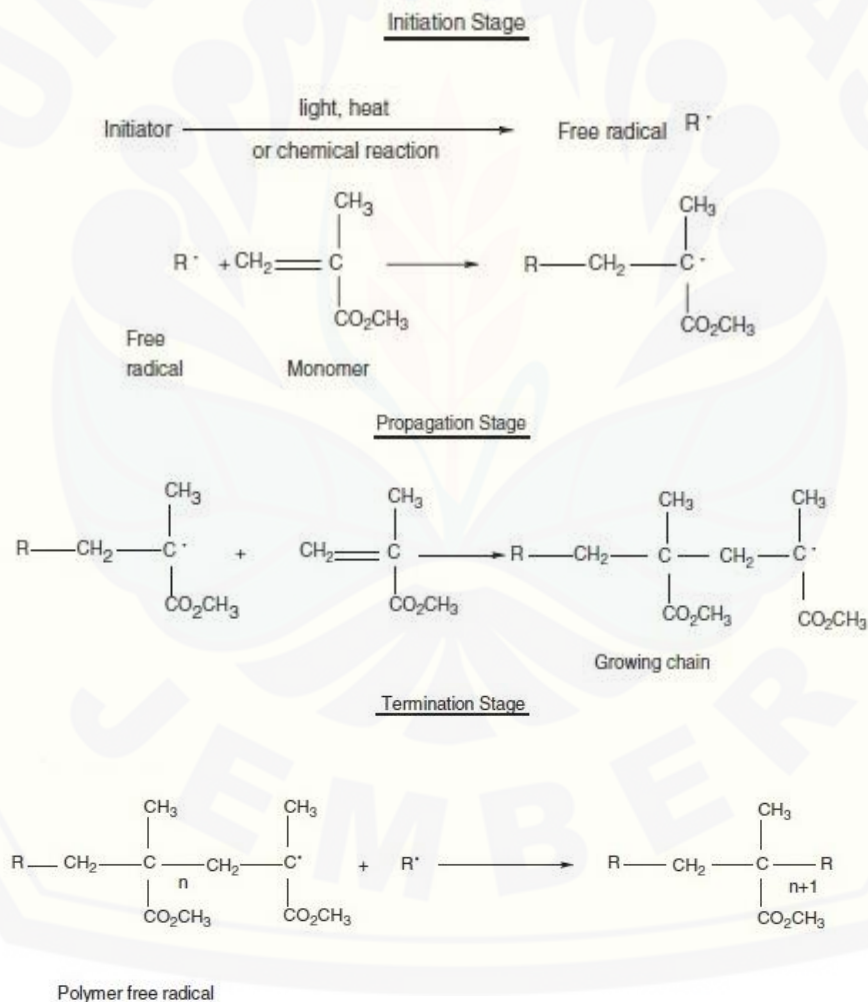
Initiation Stage

Initiator light, heat or chemical reaction Free radical R·

R· + $CH_2$ = C($CH_3$)($CO_2CH_3$) → R — $CH_2$ — C·($CH_3$)($CO_2CH_3$)

Free radical

Monomer

Propagation Stage

R — $CH_2$ — C·($CH_3$)($CO_2CH_3$) + $CH_2$ = C($CH_3$)($CO_2CH_3$) → R — $CH_2$ — C($CH_3$)($CO_2CH_3$) — $CH_2$ — C·($CH_3$)($CO_2CH_3$)

Growing chain

Termination Stage

R — $CH_2$ — C($CH_3$)($CO_2CH_3$) n — $CH_2$ — C·($CH_3$)($CO_2CH_3$) + R· → R — $CH_2$ — C($CH_3$)($CO_2CH_3$) — R n+1

Polymer free radical